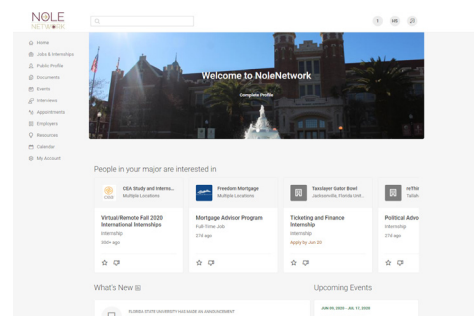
NOLE NETWORK

1 MB

Home
Jobs & Internships
Public Profile
Documents
Events
Interviews
Appointments
Employers
Resources
Calendar
My Account

Welcome to NoleNetwork

Complete Profile

People in your major are interested in

CEA Study and Interns...
Multiple Locations

Virtual/Remote Fall 2020 International Internships
Internship
300+ ago

Freedom Mortgage
Multiple Locations

Mortgage Advisor Program
Full-Time Job
27d ago

Tassleper Gator Bowl
Jacksonville, Florida Unit...

Ticketing and Finance Internship
Internship
Apply by Jun 20

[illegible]
Tallah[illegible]

Political Advo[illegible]
Internship
27d ago

What's New

FLORIDA STATE UNIVERSITY HAS MADE AN ANNOUNCEMENT

Upcoming Events

JUN 00, 2020 – JUL 17, 2020